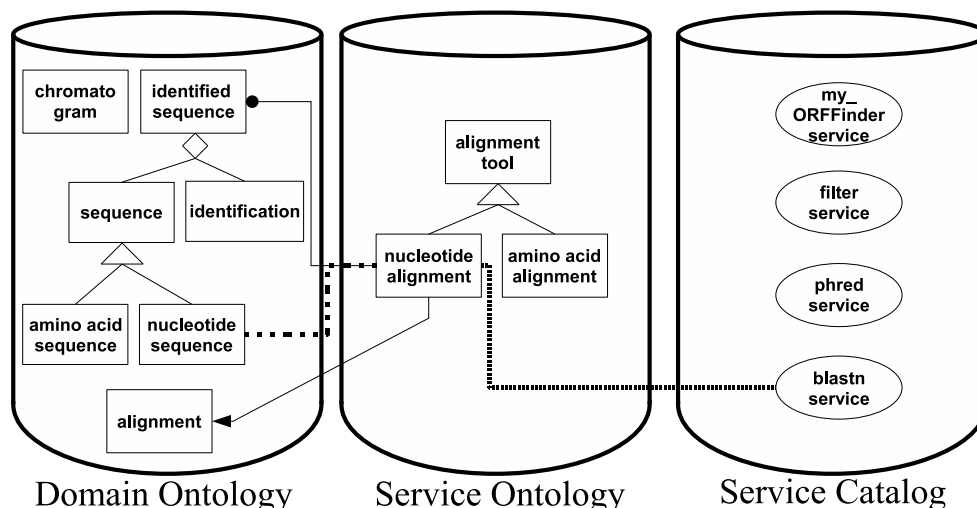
chromatogram

identified sequence

sequence

identification

amino acid sequence

nucleotide sequence

alignment

Domain Ontology

alignment tool

nucleotide alignment

amino acid alignment

Service Ontology

my_ ORFFinder service

filter service

phred service

blastn service

Service Catalog